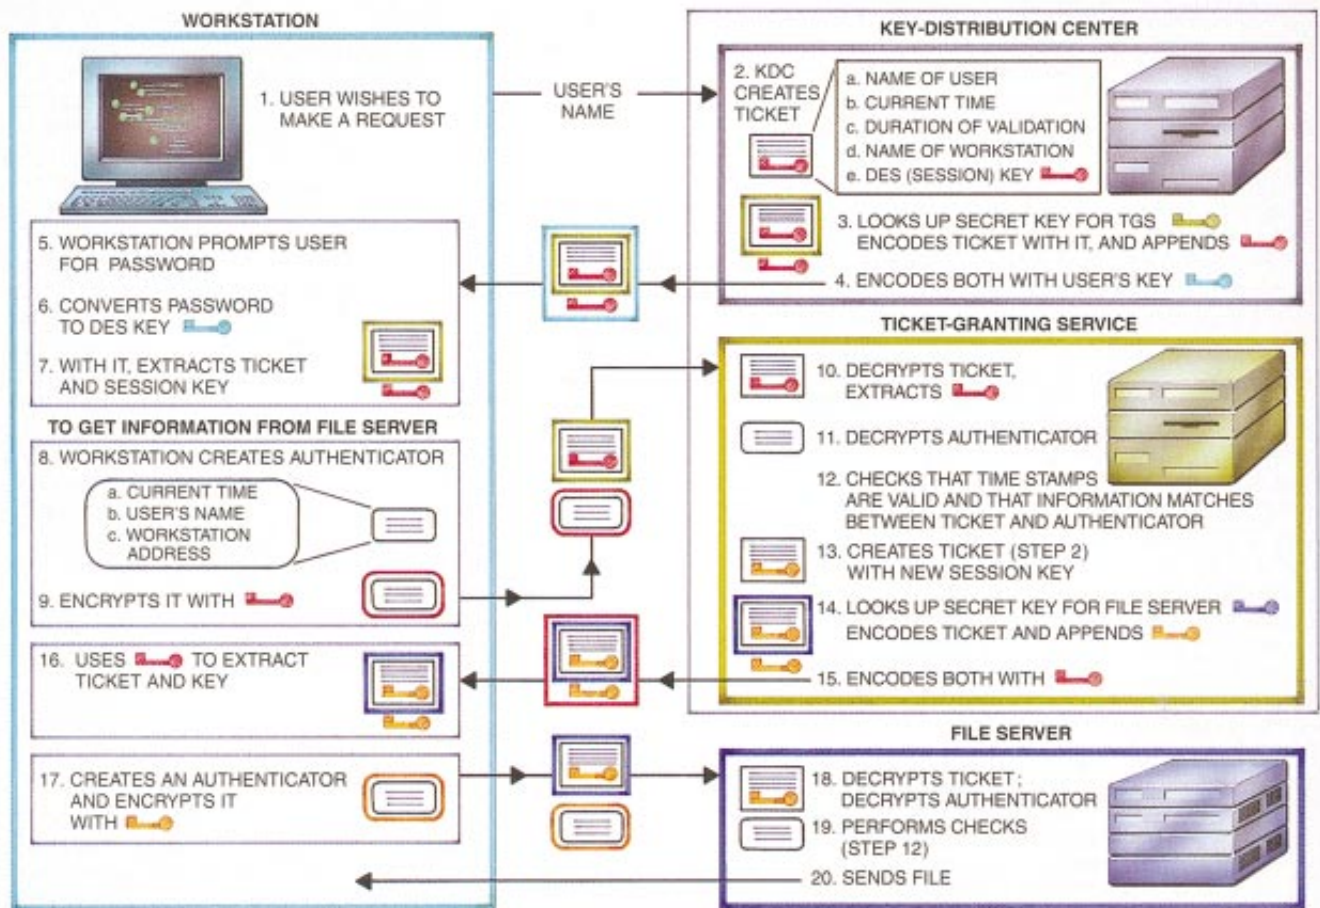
WORKSTATION

1. USER WISHES TO MAKE A REQUEST

USER'S NAME

KEY-DISTRIBUTION CENTER

2. KDC CREATES TICKET

a. NAME OF USER
b. CURRENT TIME
c. DURATION OF VALIDATION
d. NAME OF WORKSTATION
e. DES (SESSION) KEY

3. LOOKS UP SECRET KEY FOR TGS ENCODES TICKET WITH IT, AND APPENDS

4. ENCODES BOTH WITH USER'S KEY

5. WORKSTATION PROMPTS USER FOR PASSWORD

6. CONVERTS PASSWORD TO DES KEY

7. WITH IT, EXTRACTS TICKET AND SESSION KEY

TICKET-GRANTING SERVICE

10. DECRYPTS TICKET, EXTRACTS

11. DECRYPTS AUTHENTICATOR

12. CHECKS THAT TIME STAMPS ARE VALID AND THAT INFORMATION MATCHES BETWEEN TICKET AND AUTHENTICATOR

13. CREATES TICKET (STEP 2) WITH NEW SESSION KEY

14. LOOKS UP SECRET KEY FOR FILE SERVER ENCODES TICKET AND APPENDS

15. ENCODES BOTH WITH

TO GET INFORMATION FROM FILE SERVER

8. WORKSTATION CREATES AUTHENTICATOR

a. CURRENT TIME
b. USER'S NAME
c. WORKSTATION ADDRESS

9. ENCRYPTS IT WITH

16. USES TO EXTRACT TICKET AND KEY

17. CREATES AN AUTHENTICATOR AND ENCRYPTS IT WITH

FILE SERVER

18. DECRYPTS TICKET; DECRYPTS AUTHENTICATOR

19. PERFORMS CHECKS (STEP 12)

20. SENDS FILE